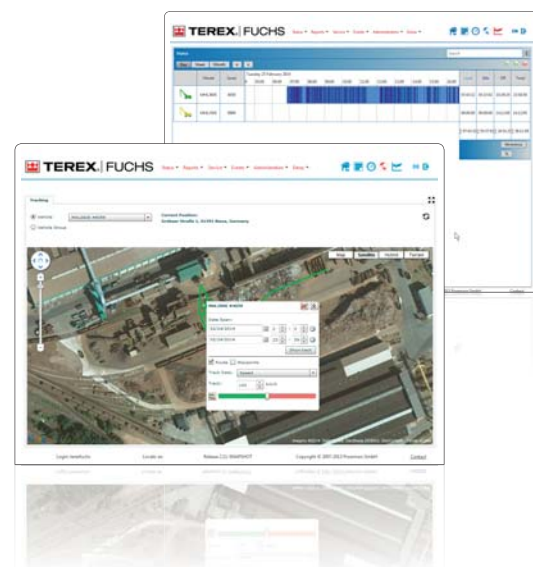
TEREX | FUCHS

Status ▾ Reports ▾ Service ▾ Events ▾ Administration ▾ Extras ▾

Day Week Month

Tuesday 25 February 2014

TEREX | FUCHS

Status ▾ Reports ▾ Service ▾ Events ▾ Administration ▾ Extras ▾

Tracking

Vehicle

Vehicle Group

Current Position:

Map Satellite Hybrid Terrain

Date Span:

Route Waypoints

Track Color:

Track:

Show track

Login details

Locate us

Release

Copyright © 2007-2013

Contact